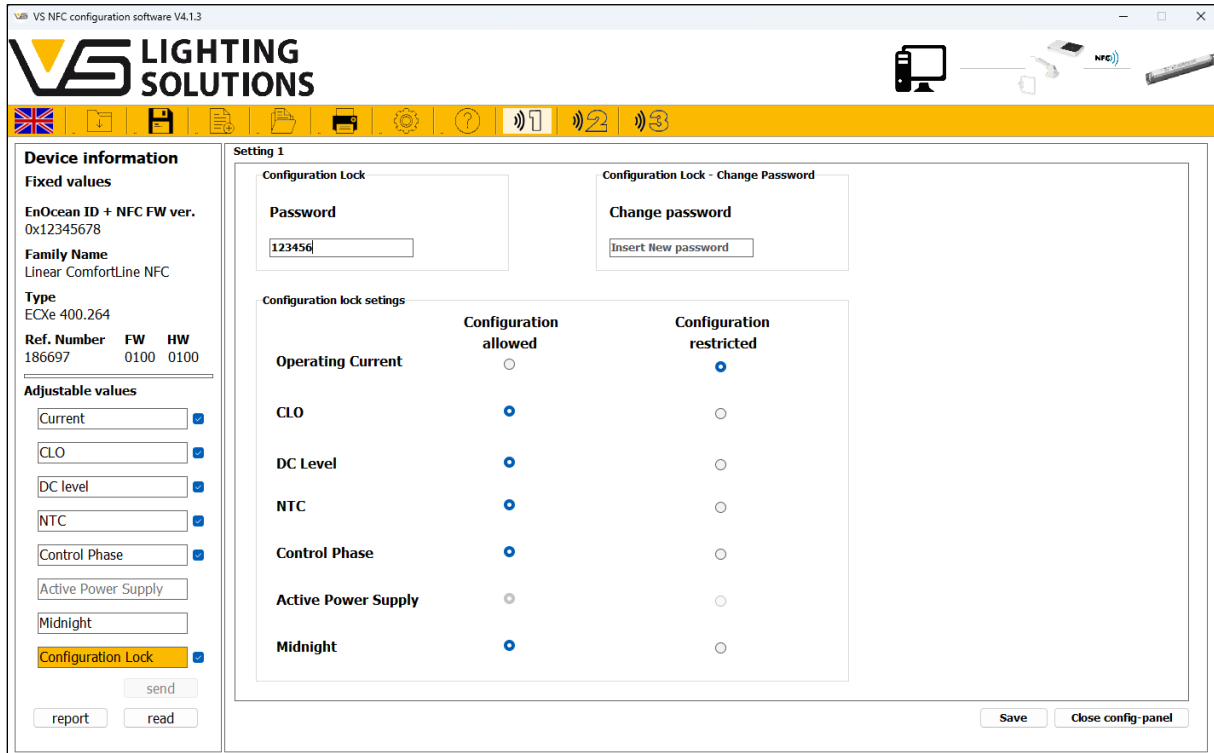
VS NFC configuration software V4.1.3

LIGHTING SOLUTIONS

NFC

1 2 3

Device information
Fixed values

EnOcean ID + NFC FW ver.
0x12345678

Family Name
Linear ComfortLine NFC

Type
ECXe 400.264

| Ref. Number | FW | HW |
|---|---|---|
| 186697 | 0100 | 0100 |

Adjustable values

Current
CLO
DC level
NTC
Control Phase
Active Power Supply
Midnight
Configuration Lock

send

report
read

Setting 1

Configuration Lock
Password
123456

Configuration Lock - Change Password
Change password
Insert New password

Configuration lock setings

| | Configuration allowed | Configuration restricted |
|---|---|---|
| Operating Current | | |
| CLO | | |
| DC Level | | |
| NTC | | |
| Control Phase | | |
| Active Power Supply | | |
| Midnight | | |

Save
Close config-panel